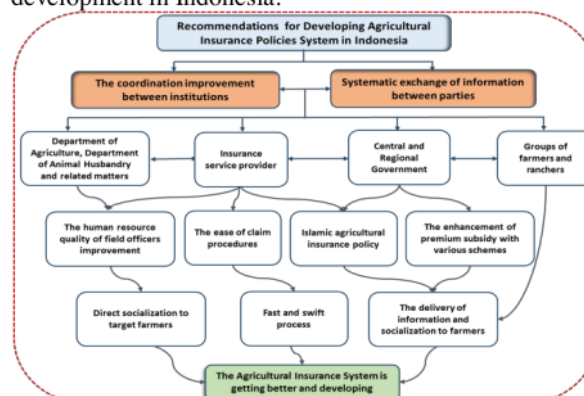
development in Indonesia.

Recommendations for Developing Agricultural Insurance Policies System in Indonesia

The coordination improvement between institutions

Systematic exchange of information between parties

Department of Agriculture, Department of Animal Husbandry and related matters

Insurance service provider

Central and Regional Government

Groups of farmers and ranchers

The human resource quality of field officers improvement

The ease of claim procedures

Islamic agricultural insurance policy

The enhancement of premium subsidy with various schemes

Direct socialization to target farmers

Fast and swift process

The delivery of information and socialization to farmers

The Agricultural Insurance System is getting better and developing